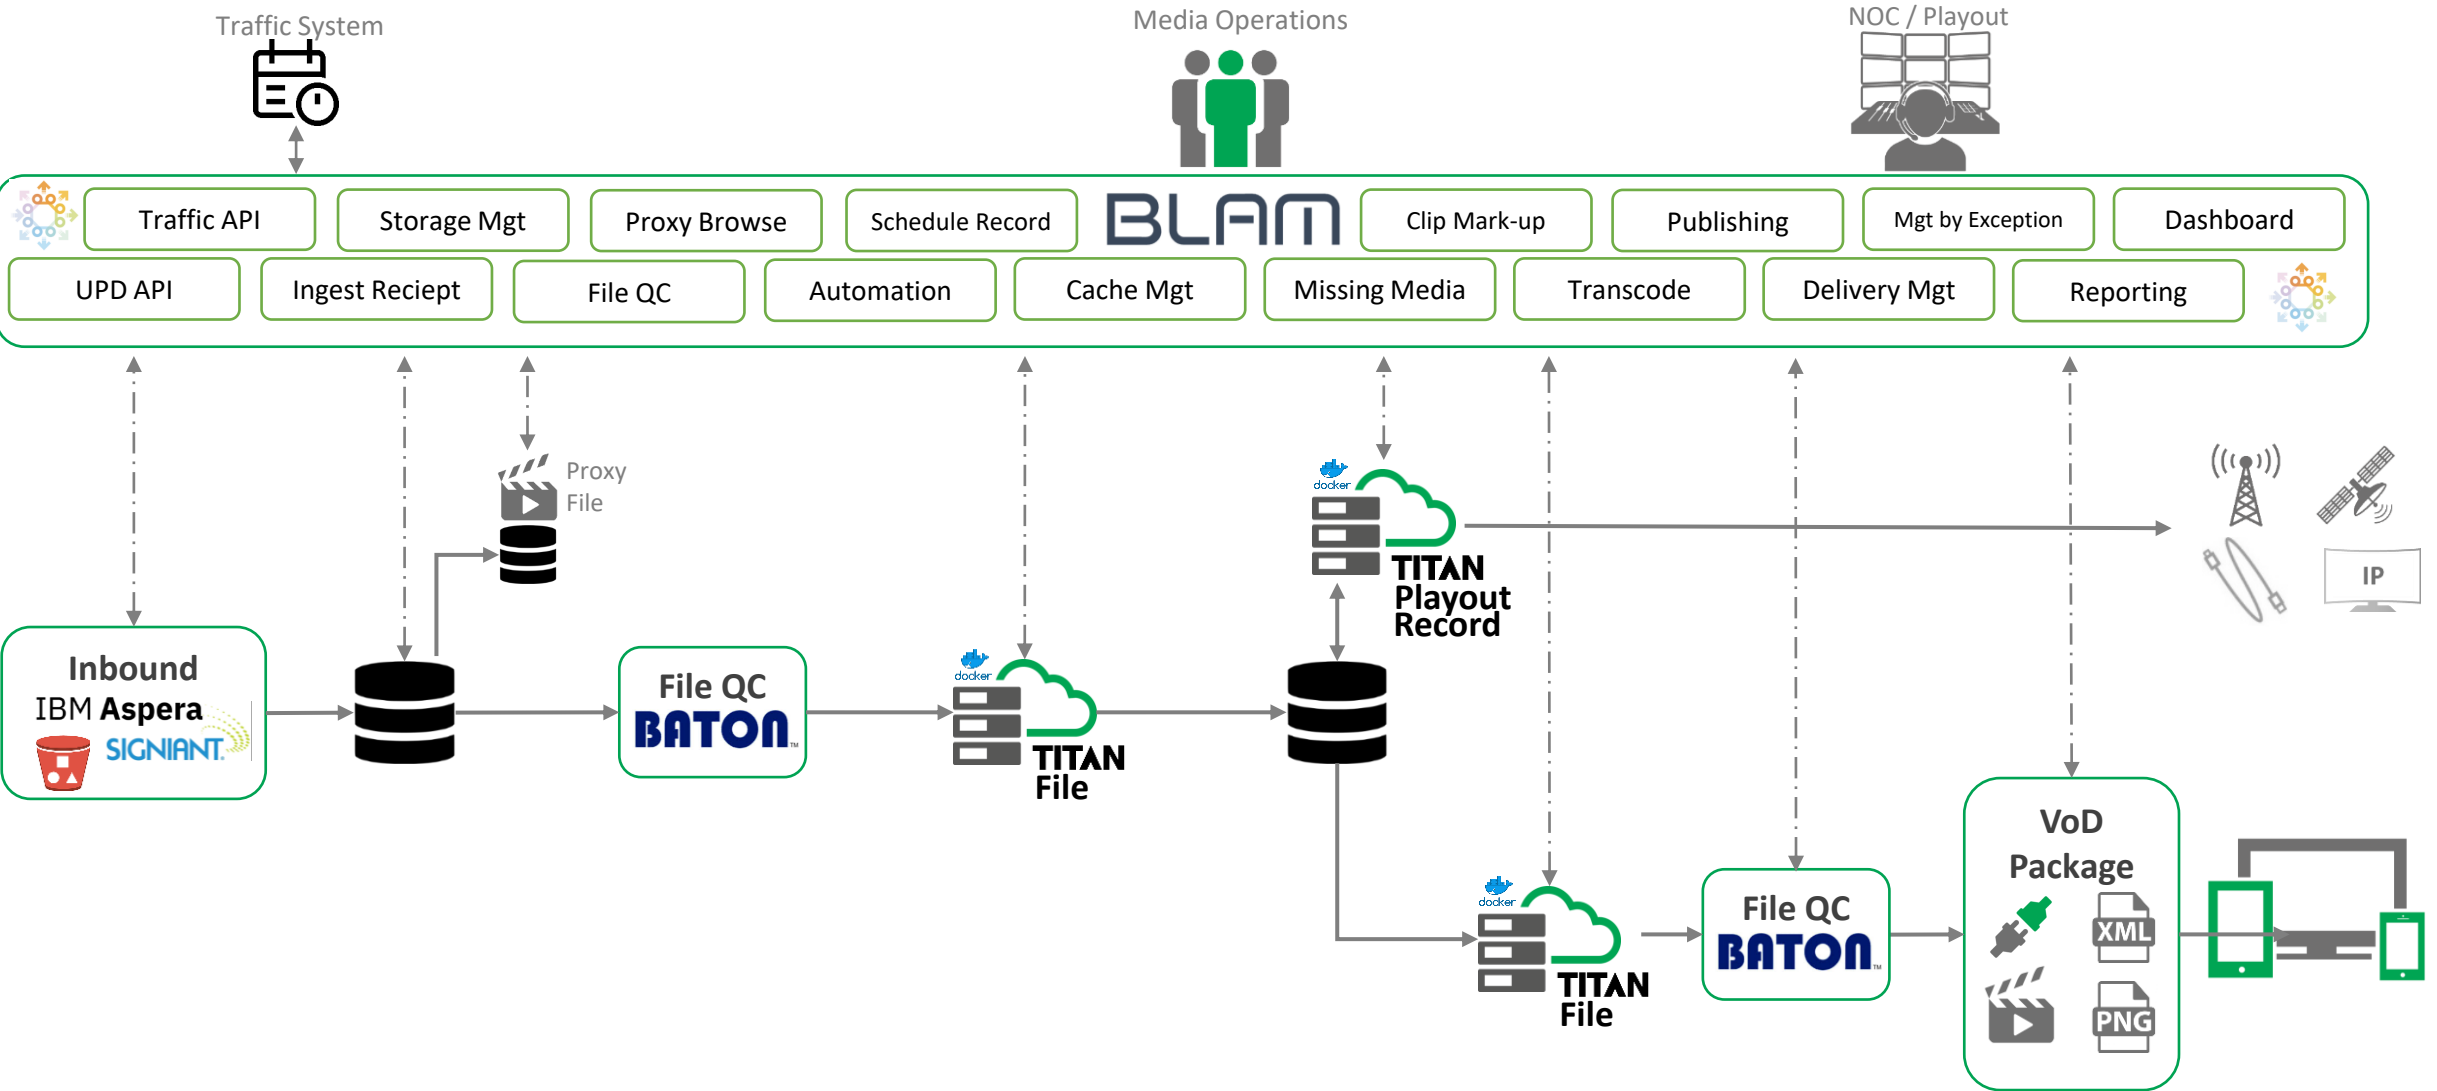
Traffic System

Media Operations

NOC / Playout

Traffic API

Storage Mgt

Proxy Browse

Schedule Record

BLAM

Clip Mark-up

Publishing

Mgt by Exception

Dashboard

UPD API

Ingest Reciept

File QC

Automation

Cache Mgt

Missing Media

Transcode

Delivery Mgt

Reporting

Proxy File

docker

TITAN Playout Record

IP

Inbound

IBM Aspera

SIGNIANT

File QC

BATON

docker

TITAN File

docker

TITAN File

File QC

BATON

VoD Package

XML

PNG